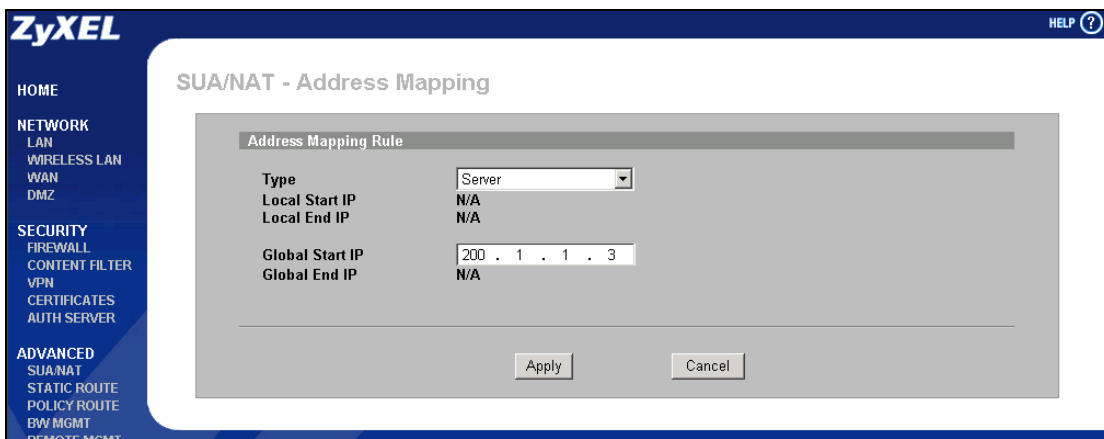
ZyXEL

HELP ?

HOME

NETWORK
LAN
WIRELESS LAN
WAN
DMZ

SECURITY
FIREWALL
CONTENT FILTER
VPN
CERTIFICATES
AUTH SERVER

ADVANCED
SUA/NAT
STATIC ROUTE
POLICY ROUTE
BW MGMT
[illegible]

SUA/NAT - Address Mapping

Address Mapping Rule

| | |
|---|---|
| Type | Server |
| Local Start IP | N/A |
| Local End IP | N/A |
| Global Start IP | 200 . 1 . 1 . 3 |
| Global End IP | N/A |

Apply Cancel